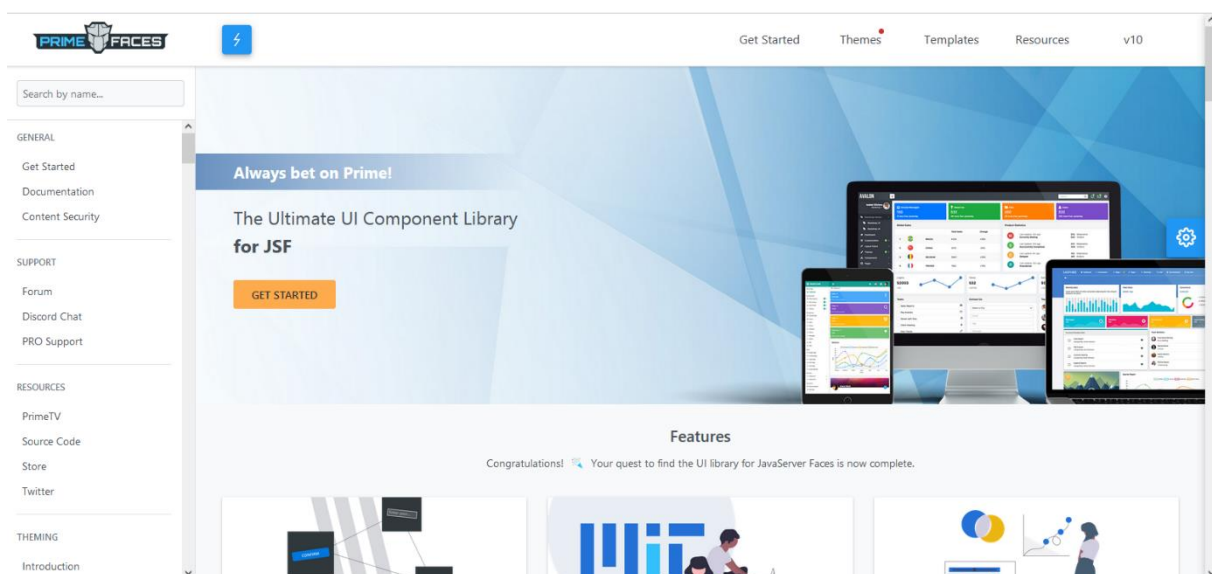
PRIME FACES

Get Started Themes Templates Resources v10

Search by name...

GENERAL

Get Started

Documentation

Content Security

SUPPORT

Forum

Discord Chat

PRO Support

RESOURCES

PrimeTV

Source Code

Store

Twitter

THEMING

Introduction

Always bet on Prime!

The Ultimate UI Component Library **for JSF**

GET STARTED

Features

Congratulations! Your quest to find the UI library for JavaServer Faces is now complete.